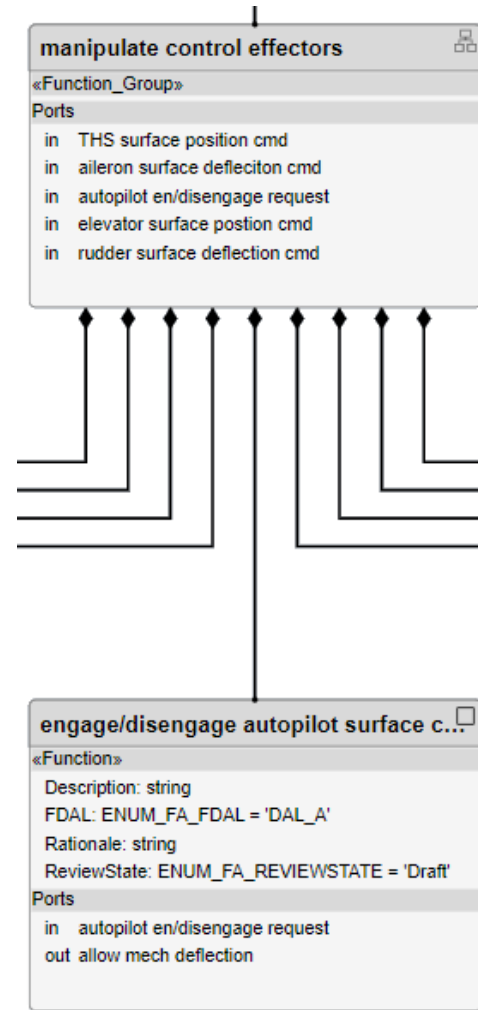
manipulate control effectors
«Function_Group»
Ports
in THS surface position cmd
in aileron surface defleciton cmd
in autopilot en/disengage request
in elevator surface postion cmd
in rudder surface deflection cmd

engage/disengage autopilot surface c...
«Function»
Description: string
FDAL: ENUM_FA_FDAL = 'DAL_A'
Rationale: string
ReviewState: ENUM_FA_REVIEWSTATE = 'Draft'
Ports
in autopilot en/disengage request
out allow mech deflection